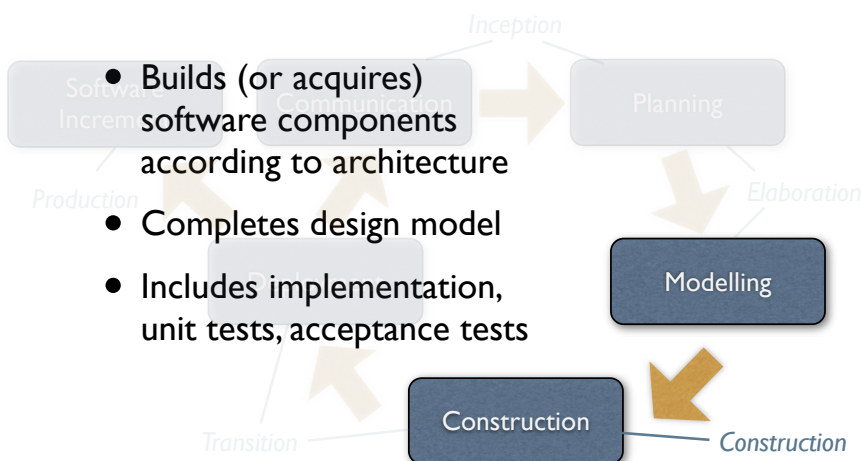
Inception

Software Increment

Communication

Planning

Production

Elaboration

Deployment

Modelling

Construction

Transition

Construction

• Builds (or acquires) software components according to architecture

• Completes design model

• Includes implementation, unit tests, acceptance tests